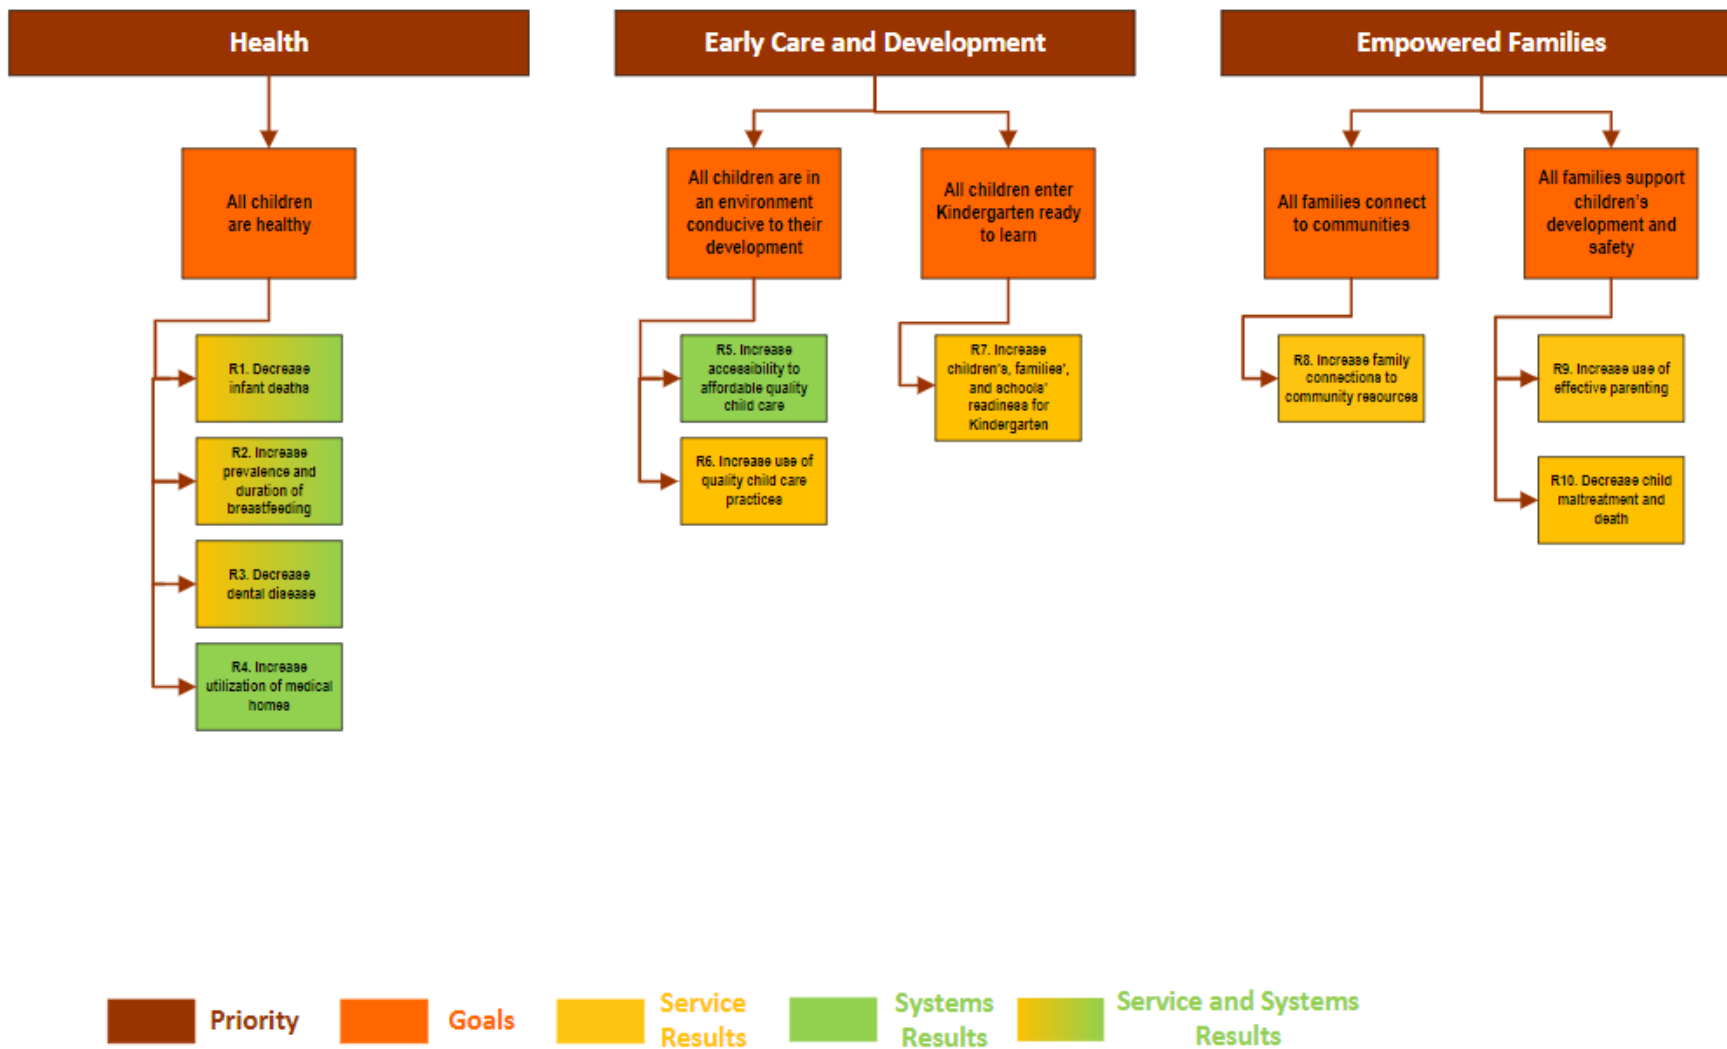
Health

All children are healthy

R1. Decrease infant deaths

R2. Increase prevalence and duration of breastfeeding

R3. Decrease dental disease

R4. Increase utilization of medical homes

Early Care and Development

All children are in an environment conducive to their development

R5. Increase accessibility to affordable quality child care

R6. Increase use of quality child care practices

All children enter Kindergarten ready to learn

R7. Increase children's, families', and schools' readiness for Kindergarten

Empowered Families

All families connect to communities

R8. Increase family connections to community resources

All families support children's development and safety

R9. Increase use of effective parenting

R10. Decrease child maltreatment and death

Priority

Goals

Service Results

Systems Results

Service and Systems Results